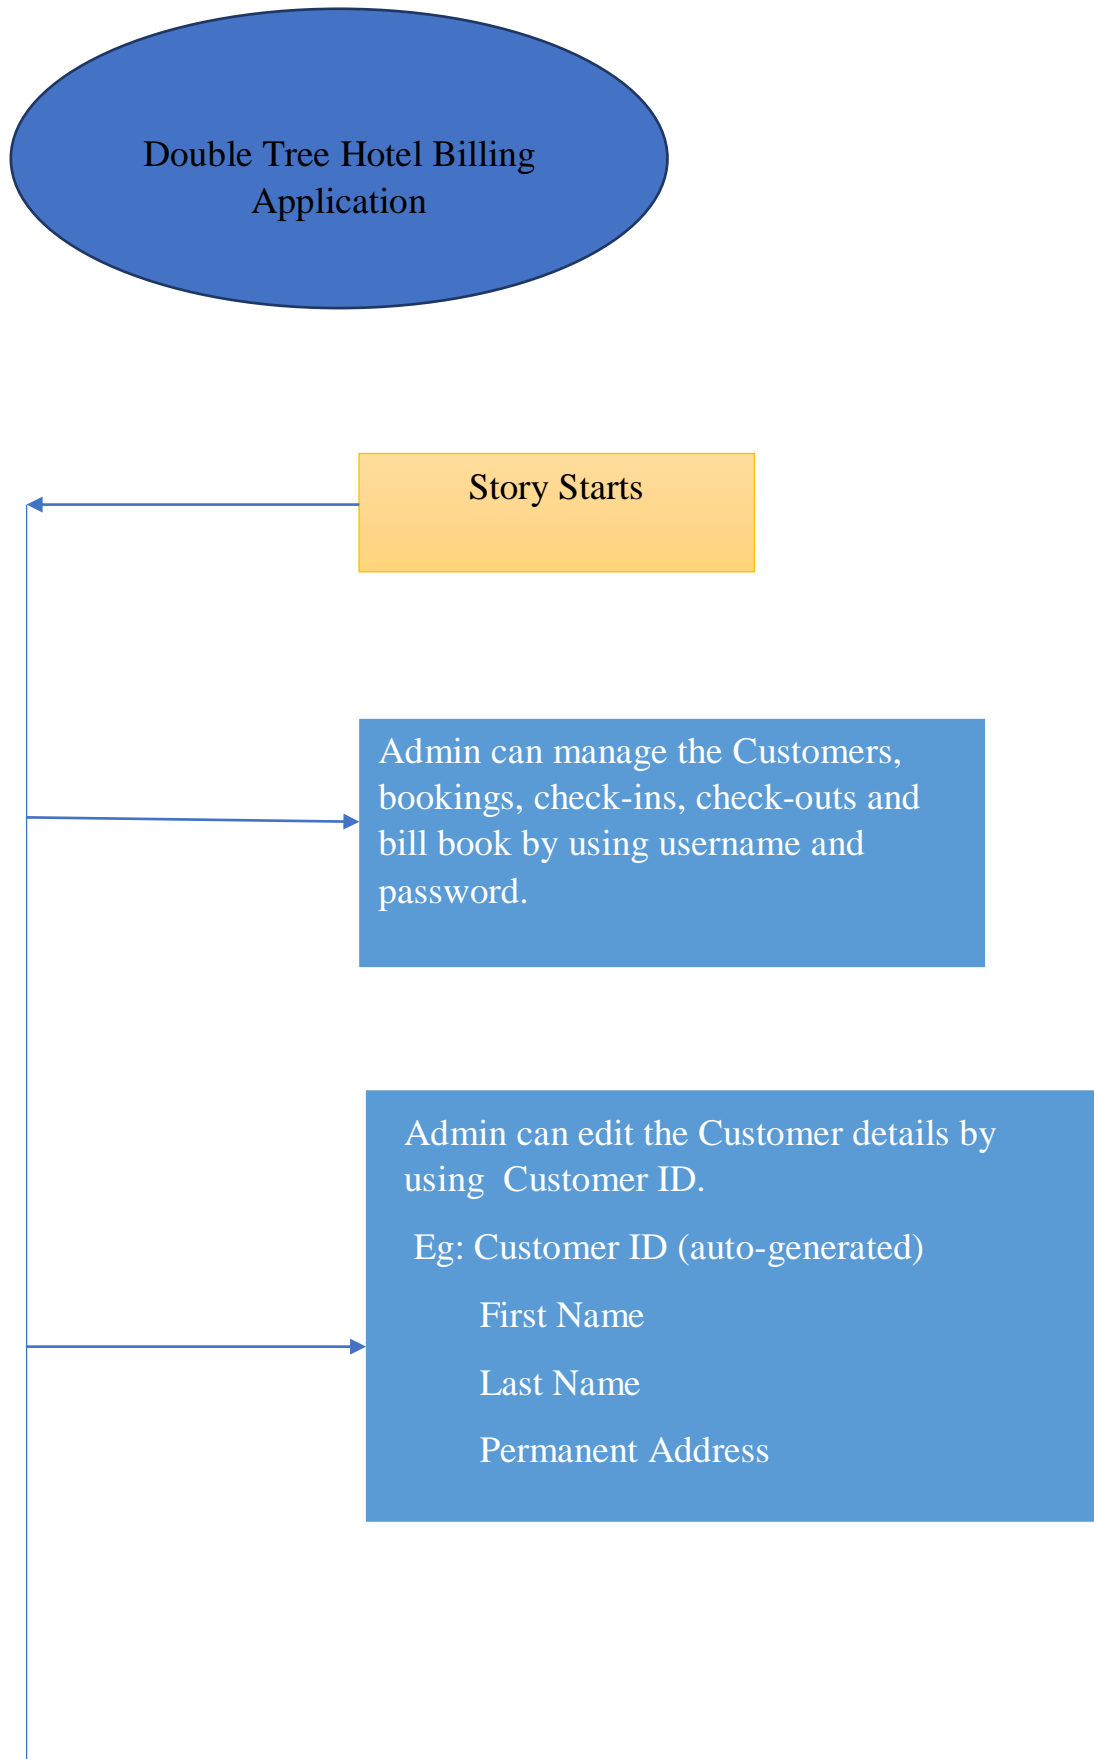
Double Tree Hotel Billing Application

Story Starts

Admin can manage the Customers, bookings, check-ins, check-outs and bill book by using username and password.

Admin can edit the Customer details by using Customer ID.

Eg: Customer ID (auto-generated)

First Name

Last Name

Permanent Address